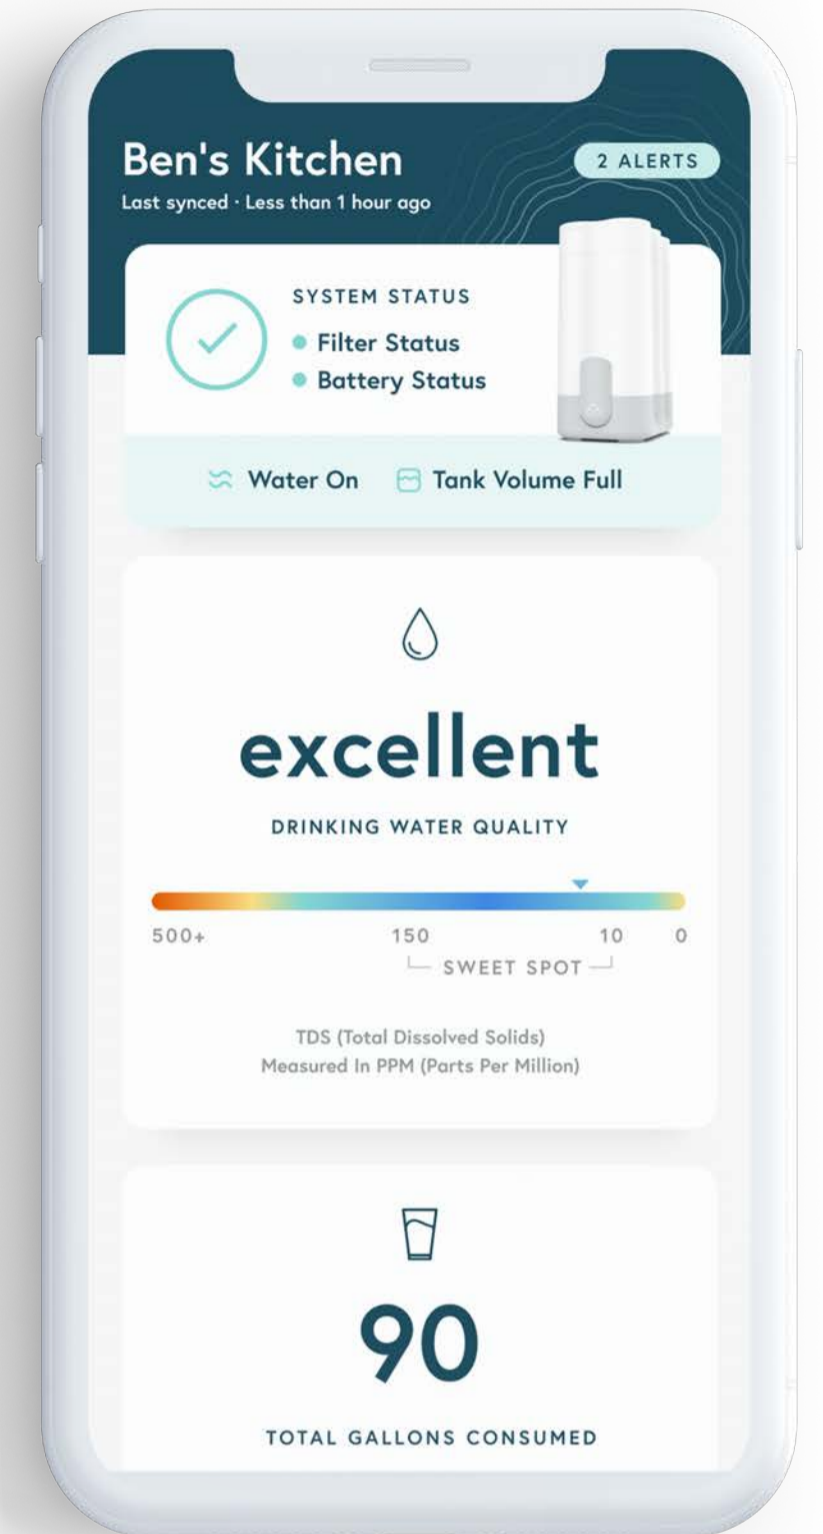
Ben's Kitchen
Last synced · Less than 1 hour ago

2 ALERTS

SYSTEM STATUS
Filter Status
Battery Status

Water On
Tank Volume Full

excellent

DRINKING WATER QUALITY

500+ 150 10 0
SWEET SPOT

TDS (Total Dissolved Solids)
Measured In PPM (Parts Per Million)

90

TOTAL GALLONS CONSUMED